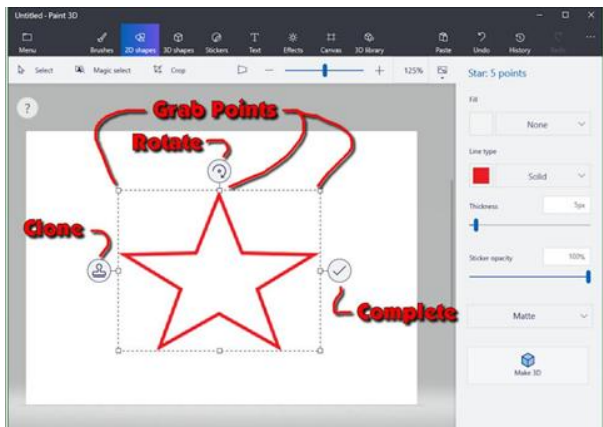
Untitled - Paint 3D

Menu
Brushes
2D shapes
3D shapes
Stickers
Text
Effects
Canvas
3D library
Paste
Undo
History
Redo

Select
Magic select
Crop
125%

Star: 5 points

Fill
None

Line type
Solid

Thickness
5px

Sticker opacity
100%

Matte

Make 3D

?

Grab Points
Rotate
Clone
Complete